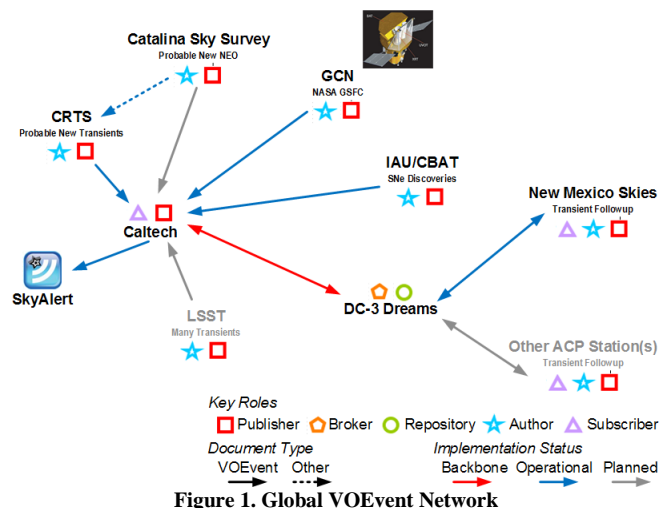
Catalina Sky Survey
Probable New NEO

GCN
NASA GSFC

CRTS
Probable New Transients

IAU/CBAT
SNe Discoveries

New Mexico Skies
Transient Followup

Caltech

SkyAlert

LSST
Many Transients

DC-3 Dreams

Other ACP Station(s)
Transient Followup

Key Roles
Publisher Broker Repository Author Subscriber

Document Type
VOEvent Other

Implementation Status
Backbone Operational Planned

Figure 1. Global VOEvent Network